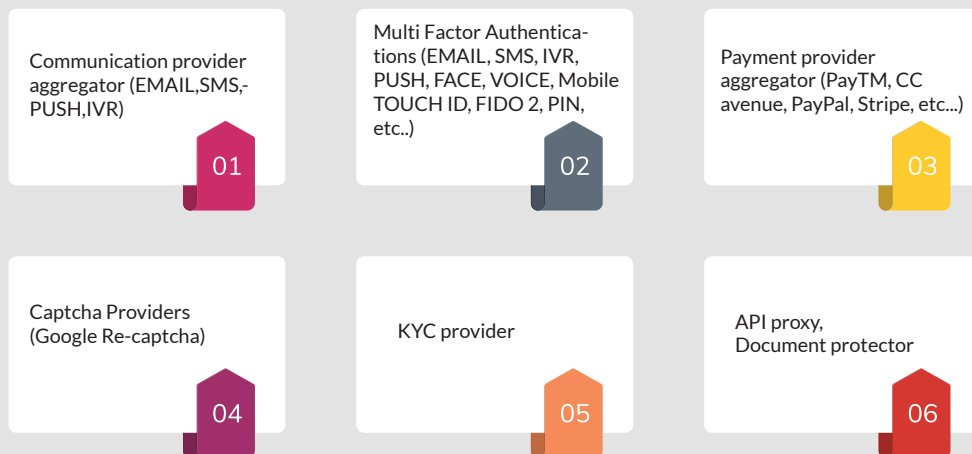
Communication provider aggregator (EMAIL,SMS,-PUSH,IVR)

01

Multi Factor Authentications (EMAIL, SMS, IVR, PUSH, FACE, VOICE, Mobile TOUCH ID, FIDO 2, PIN, etc..)

02

Payment provider aggregator (PayTM, CC avenue, PayPal, Stripe, etc...)

03

Captcha Providers (Google Re-captcha)

04

KYC provider

05

API proxy, Document protector

06